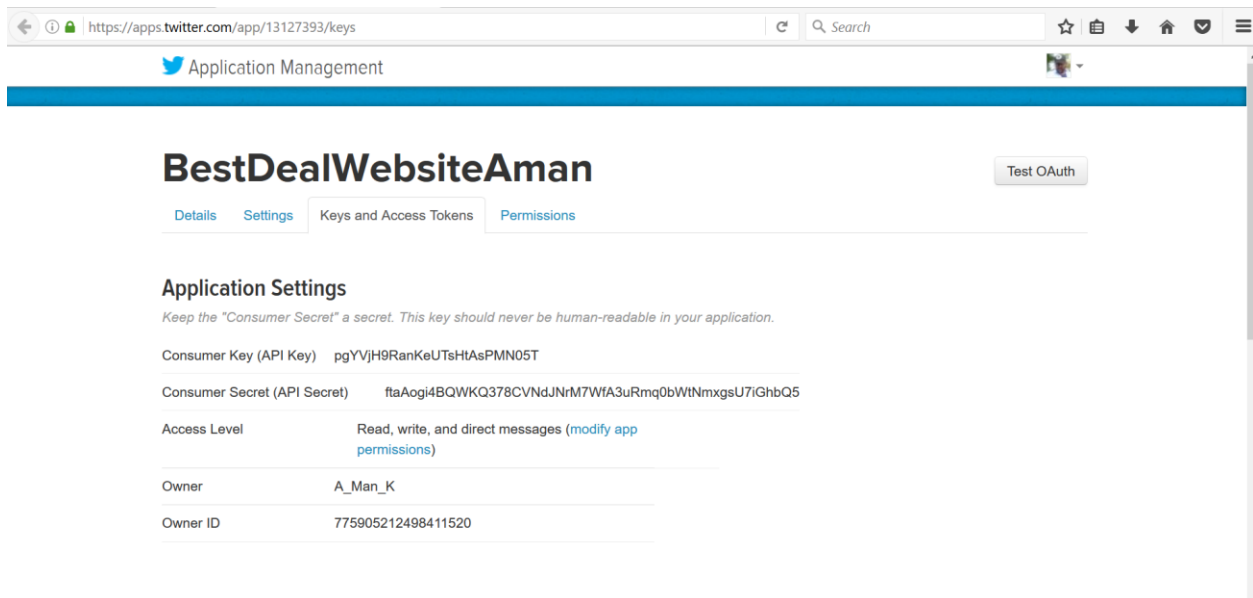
https://apps.twitter.com/app/13127393/keys

Search

Application Management

BestDealWebsiteAman

Test OAuth

Details Settings Keys and Access Tokens Permissions

Application Settings

Keep the "Consumer Secret" a secret. This key should never be human-readable in your application.

| | |
|---|---|
| Consumer Key (API Key) | pgYVjH9RanKeUTsHtAsPMN05T |
| Consumer Secret (API Secret) | ftaAogi4BQWKQ378CVNdJNrM7WfA3uRmq0bWtNmxgsU7iGhbQ5 |
| Access Level | Read, write, and direct messages (modify app permissions) |
| Owner | A_Man_K |
| Owner ID | 775905212498411520 |